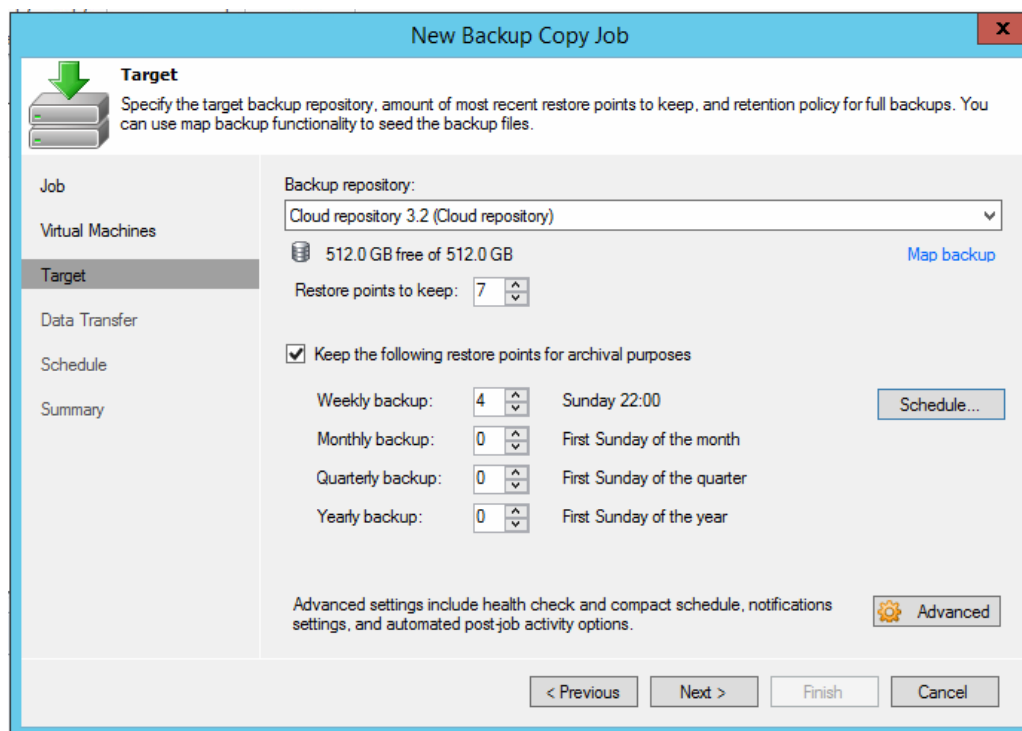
New Backup Copy Job

x

Target

Specify the target backup repository, amount of most recent restore points to keep, and retention policy for full backups. You can use map backup functionality to seed the backup files.

Job

Virtual Machines

Target

Data Transfer

Schedule

Summary

Backup repository:

Cloud repository 3.2 (Cloud repository)

512.0 GB free of 512.0 GB

Map backup

Restore points to keep: 7

Keep the following restore points for archival purposes

Weekly backup: 4 Sunday 22:00

Schedule...

Monthly backup: 0 First Sunday of the month

Quarterly backup: 0 First Sunday of the quarter

Yearly backup: 0 First Sunday of the year

Advanced settings include health check and compact schedule, notifications settings, and automated post-job activity options.

Advanced

< Previous

Next >

Finish

Cancel